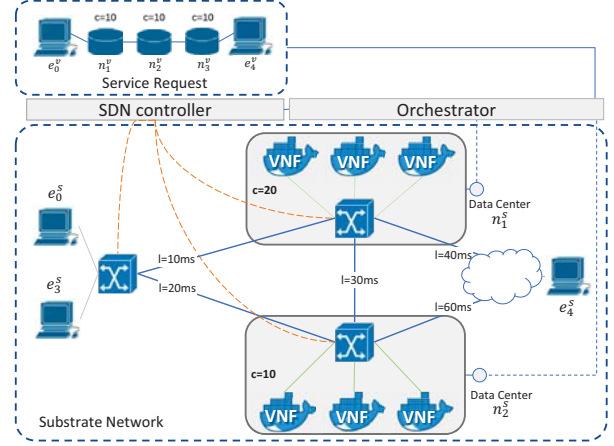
c=10 c=10 c=10

$e_0^v$ $n_1^v$ $n_2^v$ $n_3^v$ $e_4^v$

Service Request

SDN controller

Orchestrator

VNF VNF VNF

c=20

Data Center $n_1^s$

$e_0^s$

$e_3^s$

l=10ms

l=20ms

l=30ms

l=40ms

l=60ms

$e_4^s$

c=10

Data Center $n_2^s$

VNF VNF VNF

Substrate Network